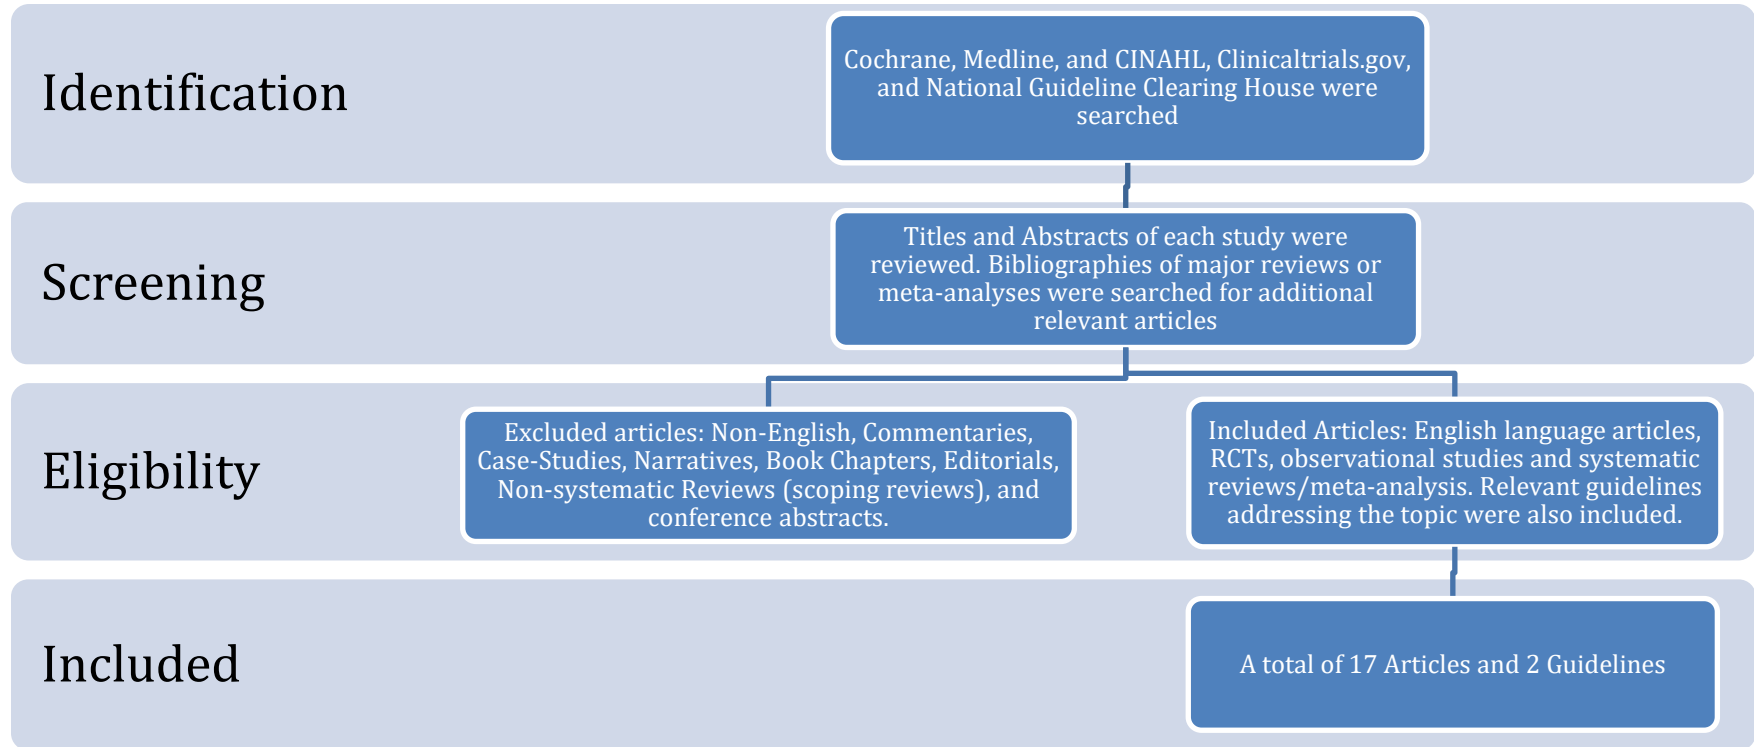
Identification

Cochrane, Medline, and CINAHL, Clinicaltrials.gov, and National Guideline Clearing House were searched

Screening

Titles and Abstracts of each study were reviewed. Bibliographies of major reviews or meta-analyses were searched for additional relevant articles

Eligibility

Excluded articles: Non-English, Commentaries, Case-Studies, Narratives, Book Chapters, Editorials, Non-systematic Reviews (scoping reviews), and conference abstracts.

Included Articles: English language articles, RCTs, observational studies and systematic reviews/meta-analysis. Relevant guidelines addressing the topic were also included.

Included

A total of 17 Articles and 2 Guidelines